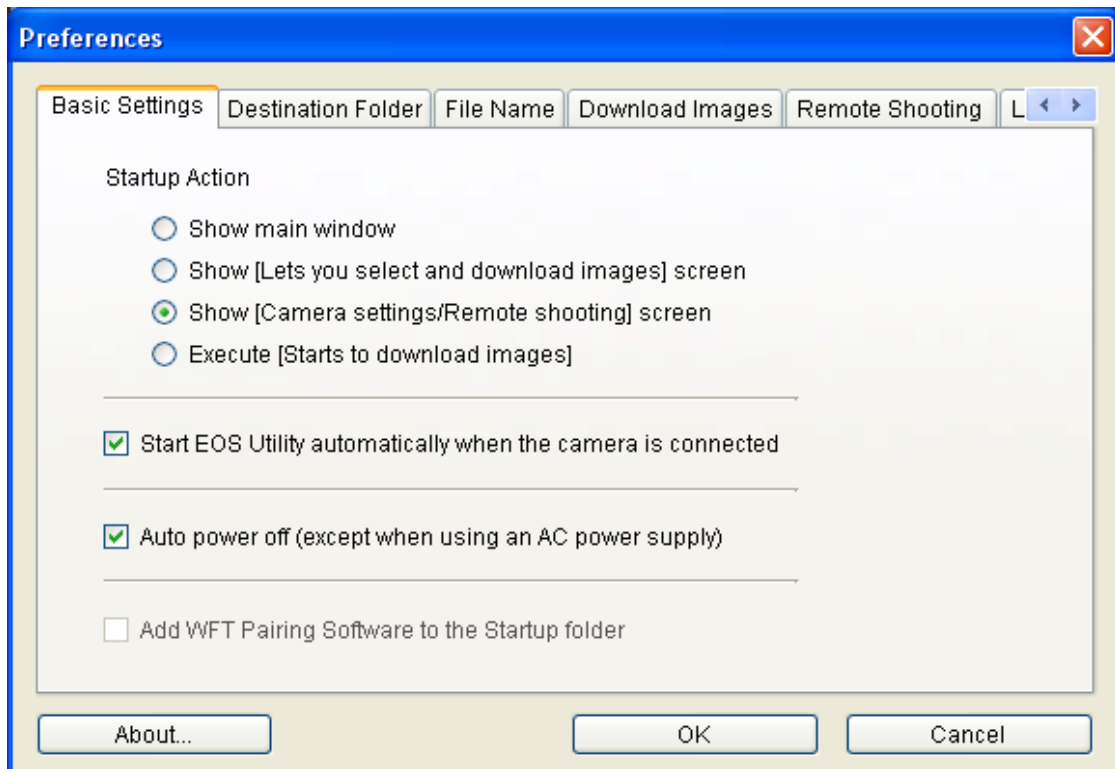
Preferences

Basic Settings | Destination Folder | File Name | Download Images | Remote Shooting | L

Startup Action

Show main window

Show [Lets you select and download images] screen

Show [Camera settings/Remote shooting] screen

Execute [Starts to download images]

Start EOS Utility automatically when the camera is connected

Auto power off (except when using an AC power supply)

Add WFT Pairing Software to the Startup folder

About...

OK

Cancel